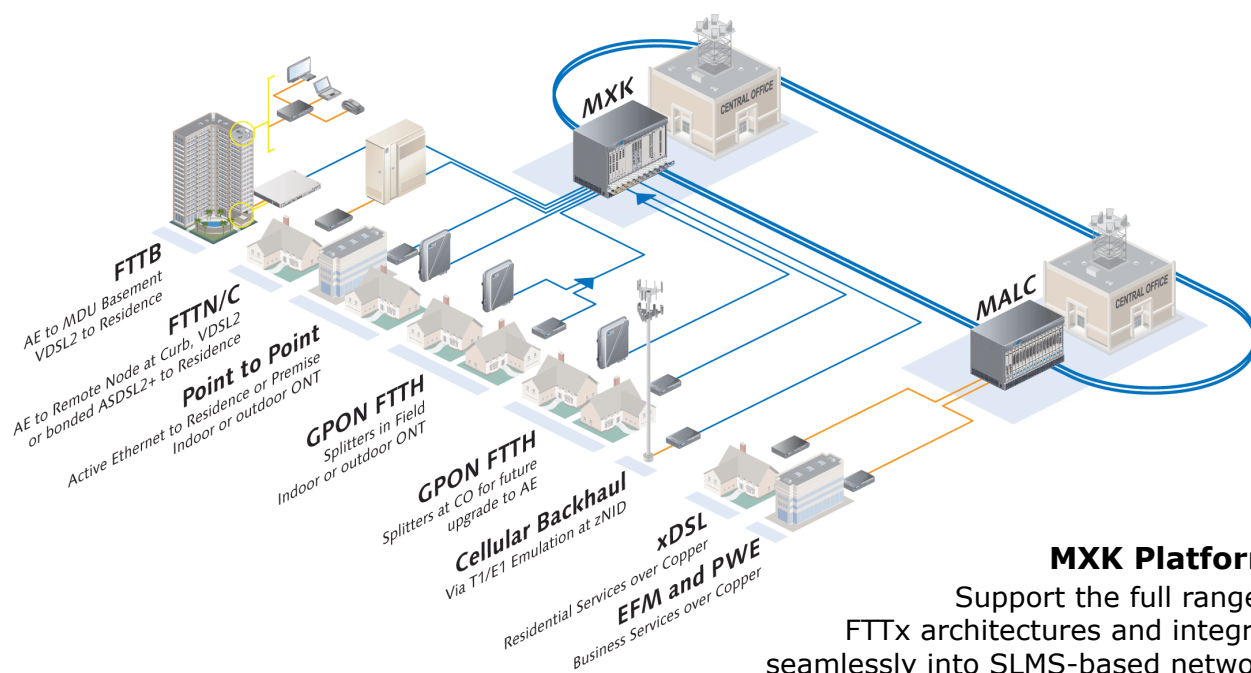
MXK

CENTRAL OFFICE

MALC

CENTRAL OFFICE

FTTB
AE to MDU Basement
VDSL2 to Residence

FTTN/C
AE to Remote Node at Curb, VDSL2
or bonded ASDSL2+ to Residence

Point to Point
Active Ethernet to Residence or Premise
Indoor or outdoor ONT

GPON FTTH
Splitters in Field
Indoor or outdoor ONT

GPON FTTH
Splitters at CO for future
upgrade to AE

Cellular Backhaul
Via T1/E1 Emulation at zNID

xDSL
Residential Services over Copper

EFM and PWE
Business Services over Copper

MXK Platfor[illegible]
Support the full range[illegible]
FTTx architectures and integr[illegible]
seamlessly into SLMS-based netwo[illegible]